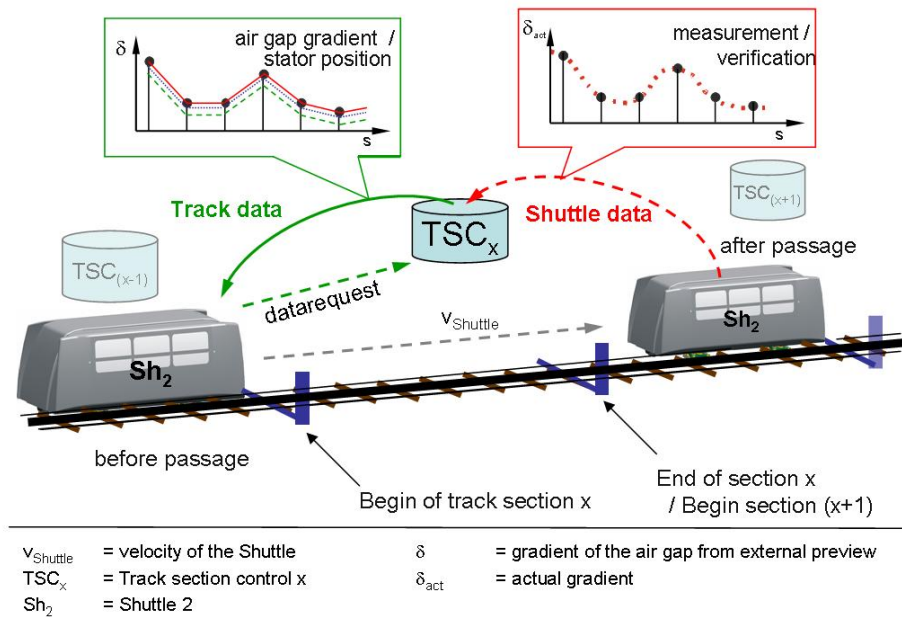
$\delta$

air gap gradient / stator position

s

$\delta_{act}$

measurement / verification

s

Track data

$TSC_x$

Shuttle data

$TSC_{(x+1)}$

after passage

$TSC_{(x-1)}$

datarequest

$v_{Shuttle}$

$Sh_2$

$Sh_2$

before passage

Begin of track section x

End of section x / Begin section (x+1)

$v_{Shuttle}$ = velocity of the Shuttle
$TSC_x$ = Track section control x
$Sh_2$ = Shuttle 2

$\delta$ = gradient of the air gap from external preview
$\delta_{act}$ = actual gradient